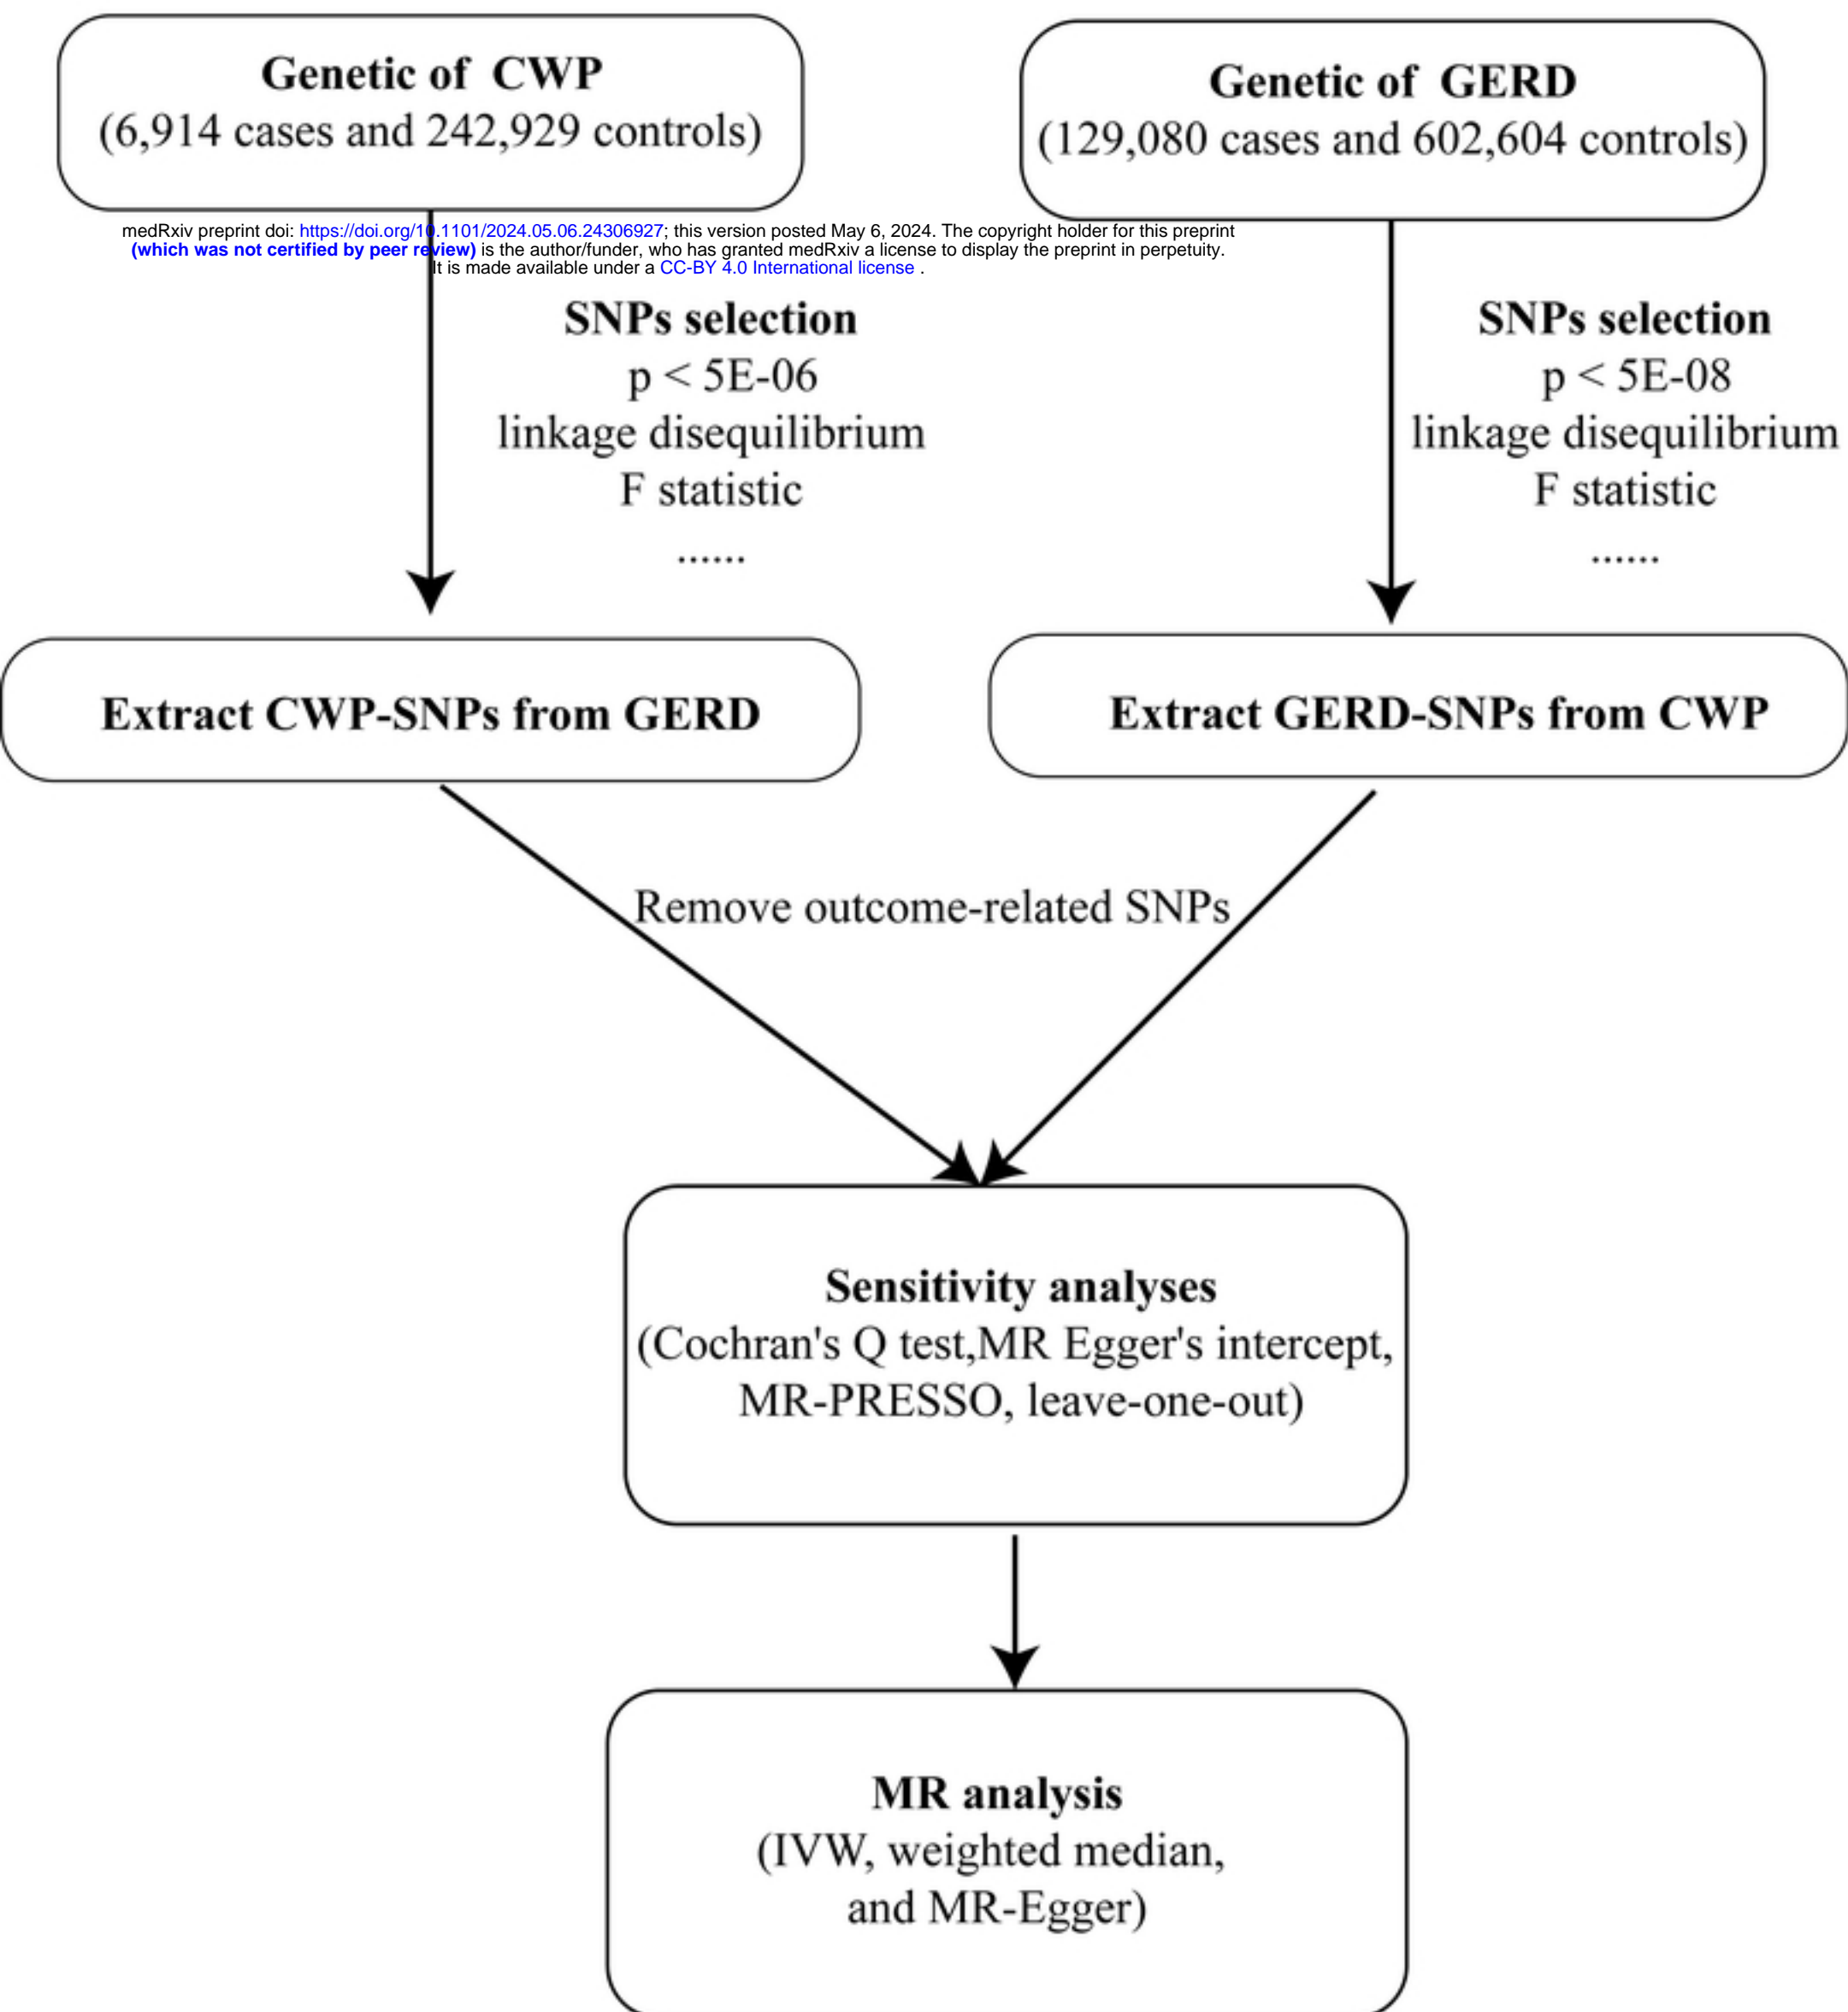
Genetic of CWP
(6,914 cases and 242,929 controls)

Genetic of GERD
(129,080 cases and 602,604 controls)

medRxiv preprint doi: https://doi.org/10.1101/2024.05.06.24306927; this version posted May 6, 2024. The copyright holder for this preprint (which was not certified by peer review) is the author/funder, who has granted medRxiv a license to display the preprint in perpetuity. It is made available under a CC-BY 4.0 International license .

SNPs selection
p < 5E-06
linkage disequilibrium
F statistic
......

SNPs selection
p < 5E-08
linkage disequilibrium
F statistic
......

Extract CWP-SNPs from GERD

Extract GERD-SNPs from CWP

Remove outcome-related SNPs

Sensitivity analyses
(Cochran's Q test,MR Egger's intercept, MR-PRESSO, leave-one-out)

MR analysis
(IVW, weighted median, and MR-Egger)